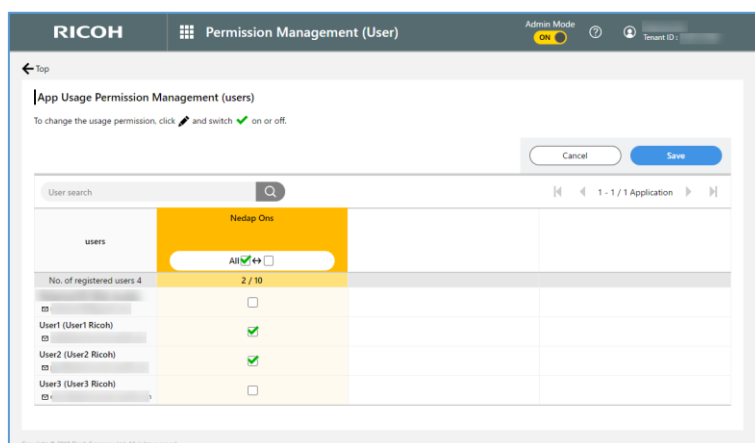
RICOH

Permission Management (User)

Admin Mode
ON

Tenant ID :

Top

App Usage Permission Management (users)

To change the usage permission, click and switch on or off.

Cancel

Save

User search

1 - 1 / 1 Application

| users | Nedap Ons<br>All ✓ ↔ ☐ | | |
|---|---|---|---|
| No. of registered users 4 | 2 / 10 | | |
| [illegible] | ☐ | | |
| User1 (User1 Ricoh) | ✓ | | |
| User2 (User2 Ricoh) | ✓ | | |
| User3 (User3 Ricoh) | ☐ | | |

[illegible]